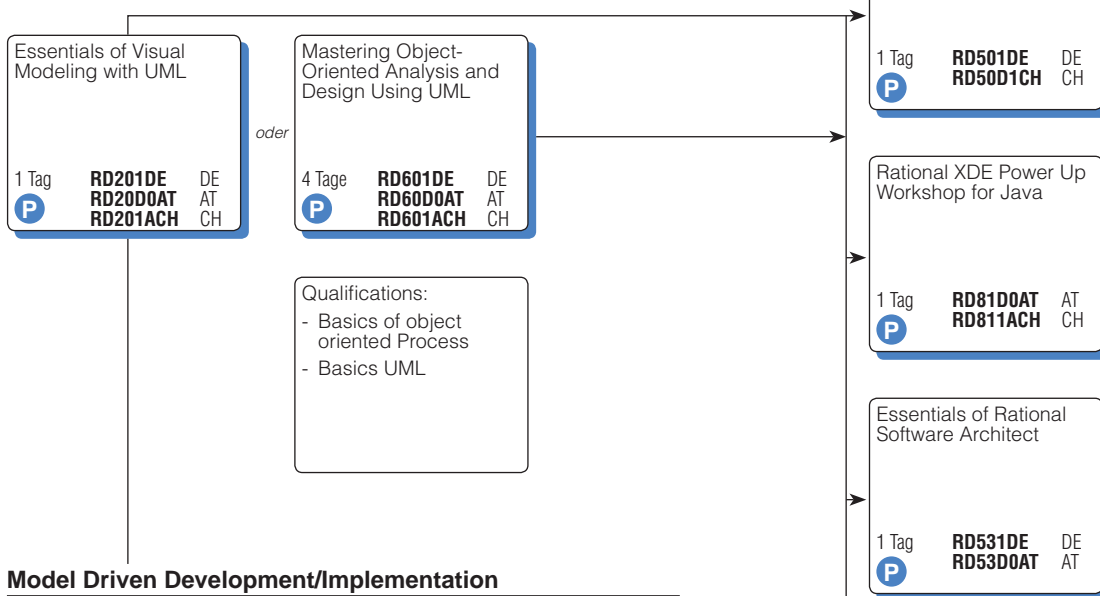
Essentials of Visual Modeling with UML

1 Tag RD201DE DE
RD20D0AT AT
RD201ACH CH
P

oder

Mastering Object-Oriented Analysis and Design Using UML

4 Tage RD601DE DE
RD60D0AT AT
RD601ACH CH
P

Qualifications:
- Basics of object oriented Process
- Basics UML

1 Tag RD501DE DE
RD50D1CH CH
P

Rational XDE Power Up Workshop for Java

1 Tag RD81D0AT AT
RD811ACH CH
P

Essentials of Rational Software Architect

1 Tag RD531DE DE
RD53D0AT AT
P

Model Driven Development/Implementation